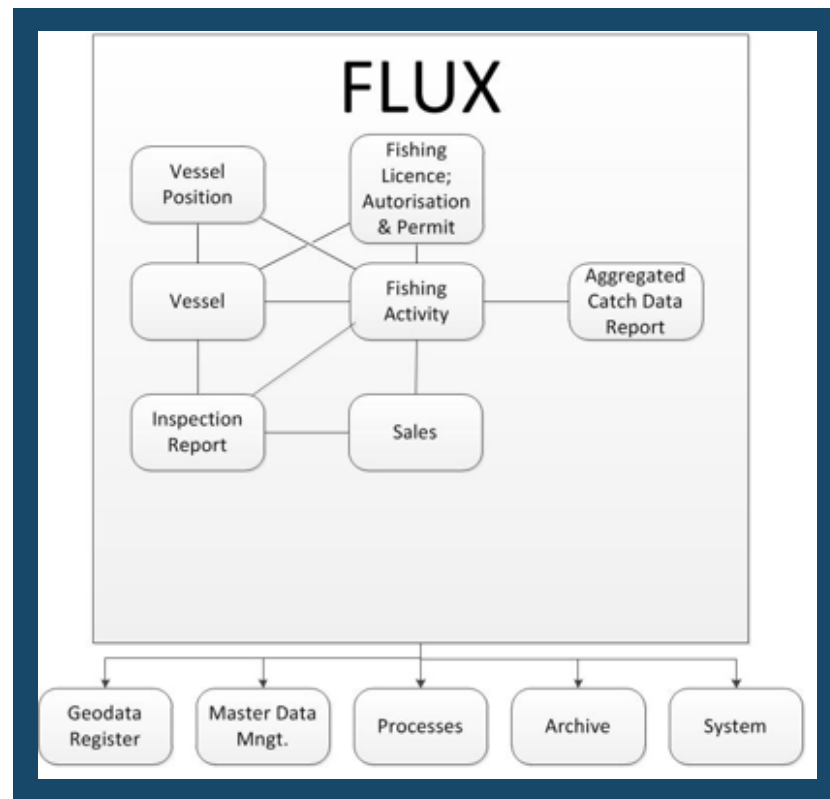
FLUX

Vessel Position

Fishing Licence; Autorisation & Permit

Vessel

Fishing Activity

Aggregated Catch Data Report

Inspection Report

Sales

Geodata Register

Master Data Mngt.

Processes

Archive

System